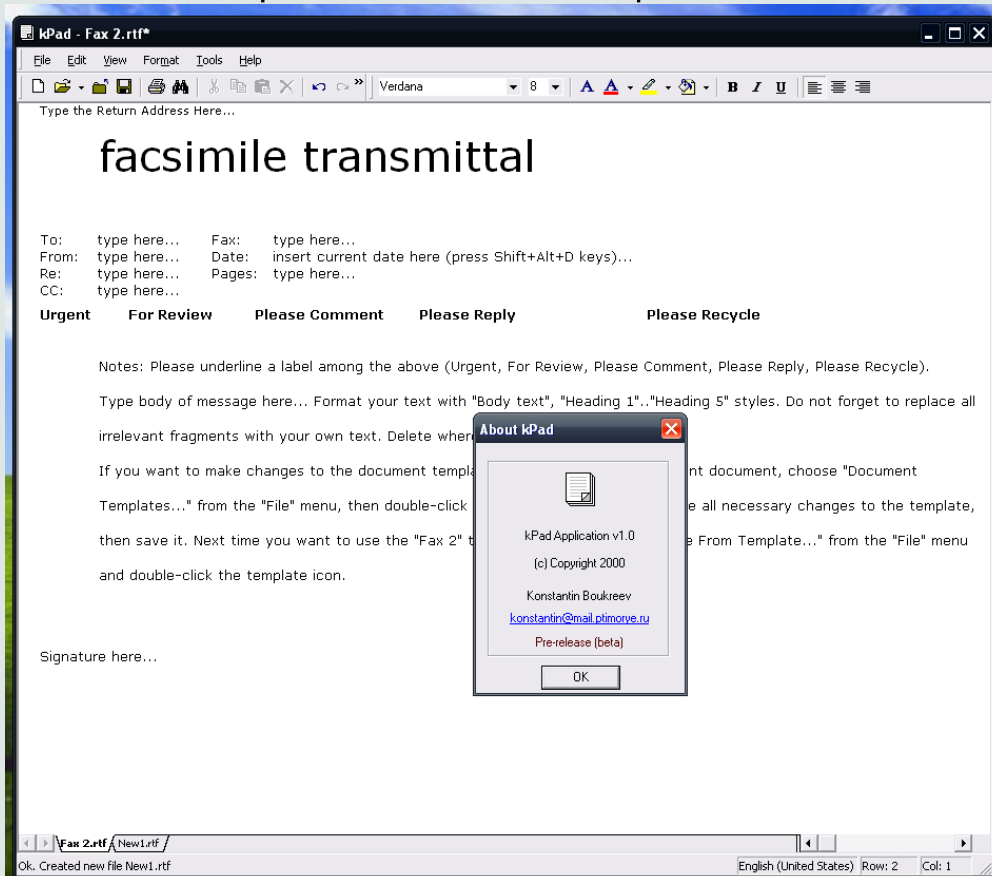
kPad - Fax 2.rtf*

File Edit View Format Tools Help

Verdana 8

Type the Return Address Here...

facsimile transmittal

To: type here... Fax: type here...
From: type here... Date: insert current date here (press Shift+Alt+D keys)...
Re: type here... Pages: type here...
CC: type here...

Urgent For Review Please Comment Please Reply Please Recycle

Notes: Please underline a label among the above (Urgent, For Review, Please Comment, Please Reply, Please Recycle).

Type body of message here... Format your text with "Body text", "Heading 1".."Heading 5" styles. Do not forget to replace all irrelevant fragments with your own text. Delete wher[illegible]

If you want to make changes to the document templa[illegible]nt document, choose "Document Templates..." from the "File" menu, then double-click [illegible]e all necessary changes to the template, then save it. Next time you want to use the "Fax 2" t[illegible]e From Template..." from the "File" menu and double-click the template icon.

Signature here...

About kPad

kPad Application v1.0

(c) Copyright 2000

Konstantin Boukreev

konstantin@mail.primorye.ru

Pre-release (beta)

OK

Fax 2.rtf New1.rtf

Ok. Created new file New1.rtf

English (United States) Row: 2 Col: 1